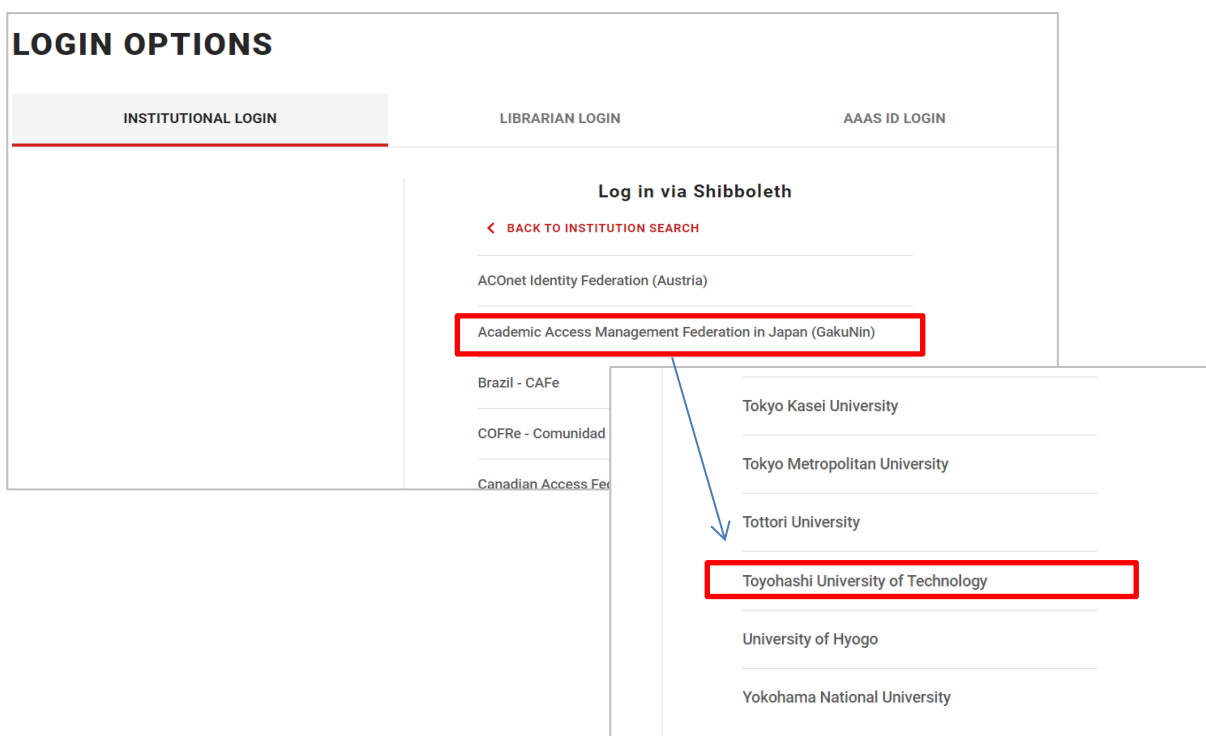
LOGIN OPTIONS

INSTITUTIONAL LOGIN

LIBRARIAN LOGIN

AAAS ID LOGIN

Log in via Shibboleth

BACK TO INSTITUTION SEARCH

ACOnet Identity Federation (Austria)

Academic Access Management Federation in Japan (GakuNin)

Brazil - CAFe

COFRe - Comunidad

Canadian Access Fe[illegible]

Tokyo Kasei University

Tokyo Metropolitan University

Tottori University

Toyohashi University of Technology

University of Hyogo

Yokohama National University